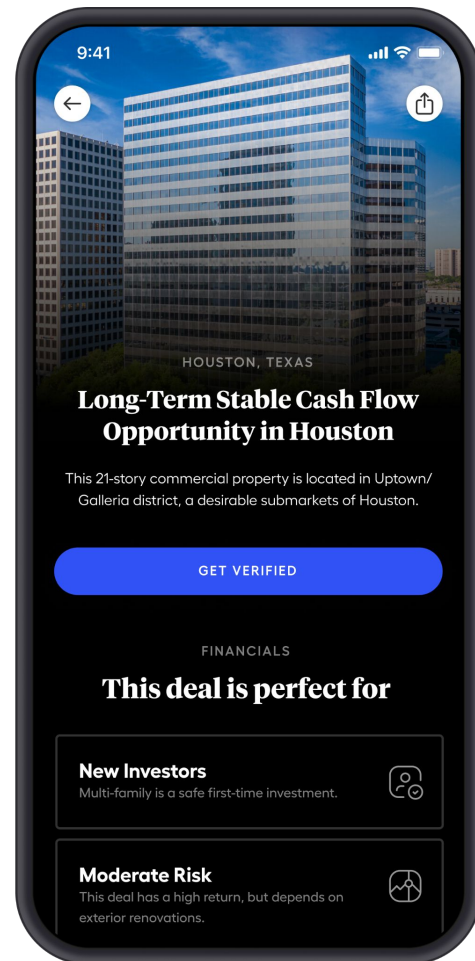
9:41

HOUSTON, TEXAS

Long-Term Stable Cash Flow Opportunity in Houston

This 21-story commercial property is located in Uptown/ Galleria district, a desirable submarkets of Houston.

GET VERIFIED

FINANCIALS

This deal is perfect for

New Investors
Multi-family is a safe first-time investment.

Moderate Risk
This deal has a high return, but depends on exterior renovations.